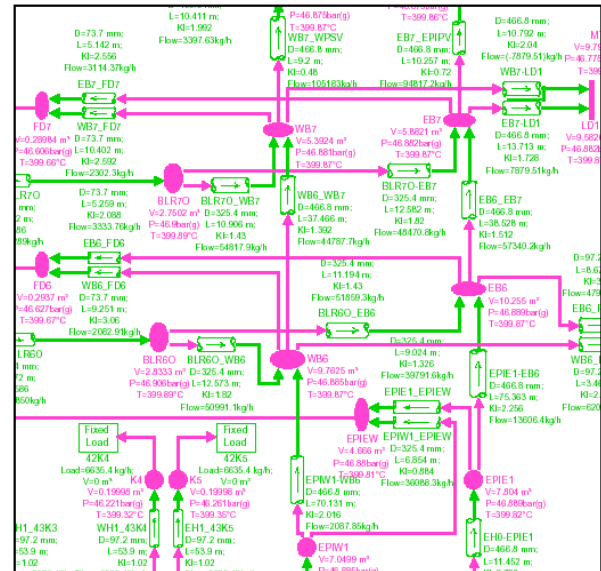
L=10.411 m;
Kl=1.992
Flow=3397.63kg/h

P=46.875bar(g)
T=399.87°C

T=399.86°C

D=73.7 mm;
L=5.142 m;
Kl=2.556
Flow=3114.37kg/h

WB7_WPSV
D=466.8 mm;
L=9.2 m;
Kl=0.48
Flow=105183kg/h

EB7_EPIPV
D=466.8 mm;
L=10.257 m;
Kl=0.72
Flow=94817.2kg/h

D=466.8 mm;
L=10.792 m;
Kl=2.04
Flow=(-7879.51)kg/h

WB7-LD1

EB7_FD7

FD7
V=0.29984 m³
P=46.606bar(g)
T=399.66°C

WB7_FD7
D=73.7 mm;
L=10.402 m;
Kl=2.592
Flow=2302.3kg/h

WB7
V=5.3924 m³
P=46.881bar(g)
T=399.87°C

EB7
V=5.8821 m³
P=46.882bar(g)
T=399.87°C

EB7-LD1
D=466.8 mm;
L=13.713 m;
Kl=1.728
Flow=7879.51kg/h

LD1

LR7O
2 mm;
L=5.259 m;
Kl=2.088
Flow=3333.76kg/h

D=73.7 mm;

BLR7O
V=2.7502 m³
P=46.9bar(g)
T=399.89°C

BLR7O_WB7
D=325.4 mm;
L=10.906 m;
Kl=1.43
Flow=54817.9kg/h

WB6_WB7
D=466.8 mm;
L=37.466 m;
Kl=1.392
Flow=44787.7kg/h

BLR7O-EB7
D=325.4 mm;
L=12.582 m;
Kl=1.82
Flow=48470.8kg/h

EB6_EB7
D=466.8 mm;
L=38.528 m;
Kl=1.512
Flow=57340.2kg/h

EB6_FD6

FD6
V=0.2937 m³
P=46.627bar(g)
T=399.67°C

WB6_FD6
D=73.7 mm;
L=9.251 m;
Kl=3.06
Flow=2082.91kg/h

D=325.4 mm;
L=11.194 m;
Kl=1.43
Flow=51859.3kg/h

BLR6O_EB6

EB6
V=10.255 m³
P=46.889bar(g)
T=399.87°C

LR6O
mm;
72 m;
586
860kg/h

BLR6O
V=2.8333 m³
P=46.906bar(g)
T=399.89°C

BLR6O_WB6
D=325.4 mm;
L=12.573 m;
Kl=1.82
Flow=50991.1kg/h

WB6
V=9.7625 m³
P=46.885bar(g)
T=399.87°C

D=325.4 mm;
L=9.024 m;
Kl=1.326
Flow=39791.6kg/h

EPIE1_EPIEW

EPIE1-EB6
D=466.8 mm;
L=75.363 m;
Kl=2.256
Flow=13606.4kg/h

Fixed Load
42K4
Load=6635.4 kg/h
V=0 m³

Fixed Load
42K5
Load=6635.4 kg/h
V=0 m³

EPIEW
V=4.666 m³
P=46.88bar(g)
T=399.81°C

EPIW1_EPIEW
D=325.4 mm;
L=6.854 m;
Kl=0.884
Flow=36088.3kg/h

K4
V=0.19998 m³
P=46.221bar(g)
T=399.32°C

K5
V=0.19998 m³
P=46.261bar(g)
T=399.35°C

EPIW1-WB6
D=466.8 mm;
L=70.131 m;
Kl=2.016
Flow=2087.86kg/h

EPIE1
V=7.804 m³
P=46.886bar(g)
T=399.82°C

EH1_43K3
D=97.2 mm;
L=53.9 m;
Kl=1.02

WH1_43K4
D=97.2 mm;
L=53.9 m;
Kl=1.02

EH1_43K5
D=97.2 mm;
L=53.9 m;
Kl=1.02

EPIW1
V=7.0499 m³

EH0-EPIE1
D=466.8 mm;
L=11.452 m;